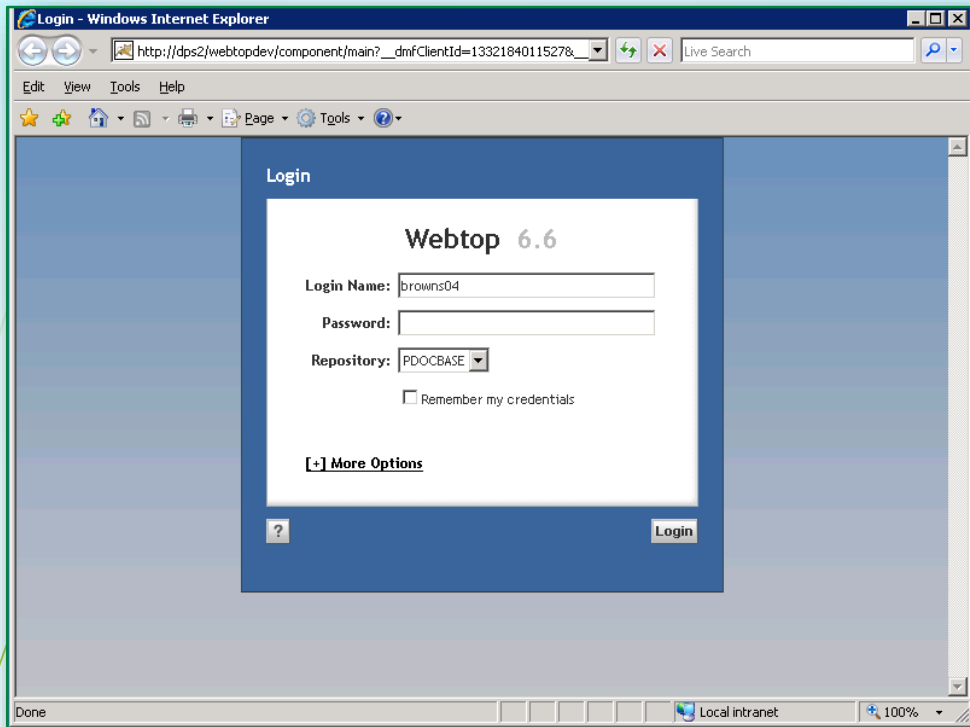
Login - Windows Internet Explorer

http://dps2/webtopdev/component/main?__dmfClientId=1332184011527&__

Live Search

Edit View Tools Help

Page Tools

Login

Webtop 6.6

Login Name: browns04

Password:

Repository: PDOCBASE

Remember my credentials

[+] More Options

?

Login

Done

Local intranet

100%